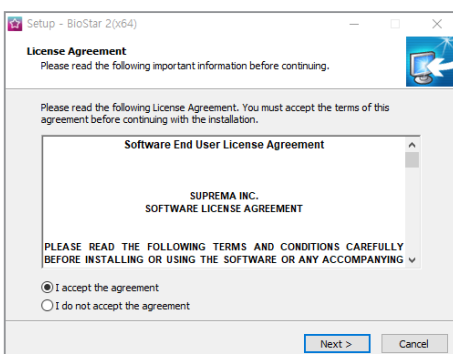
Setup - BioStar 2(x64)

License Agreement
Please read the following important information before continuing.

Please read the following License Agreement. You must accept the terms of this agreement before continuing with the installation.

Software End User License Agreement

SUPREMA INC.
SOFTWARE LICENSE AGREEMENT

PLEASE READ THE FOLLOWING TERMS AND CONDITIONS CAREFULLY BEFORE INSTALLING OR USING THE SOFTWARE OR ANY ACCOMPANYING

I accept the agreement
I do not accept the agreement

Next >
Cancel